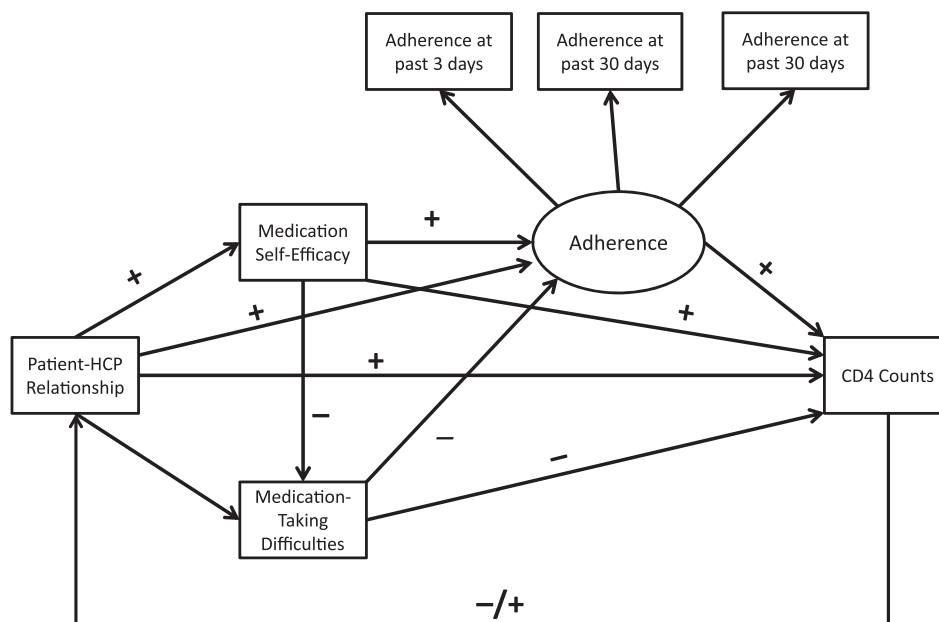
Adherence at past 3 days

Adherence at past 30 days

Adherence at past 30 days

Medication Self-Efficacy

+

Adherence

+

+

+

+

Patient-HCP Relationship

+

CD4 Counts

−

−

−

Medication-Taking Difficulties

−/+